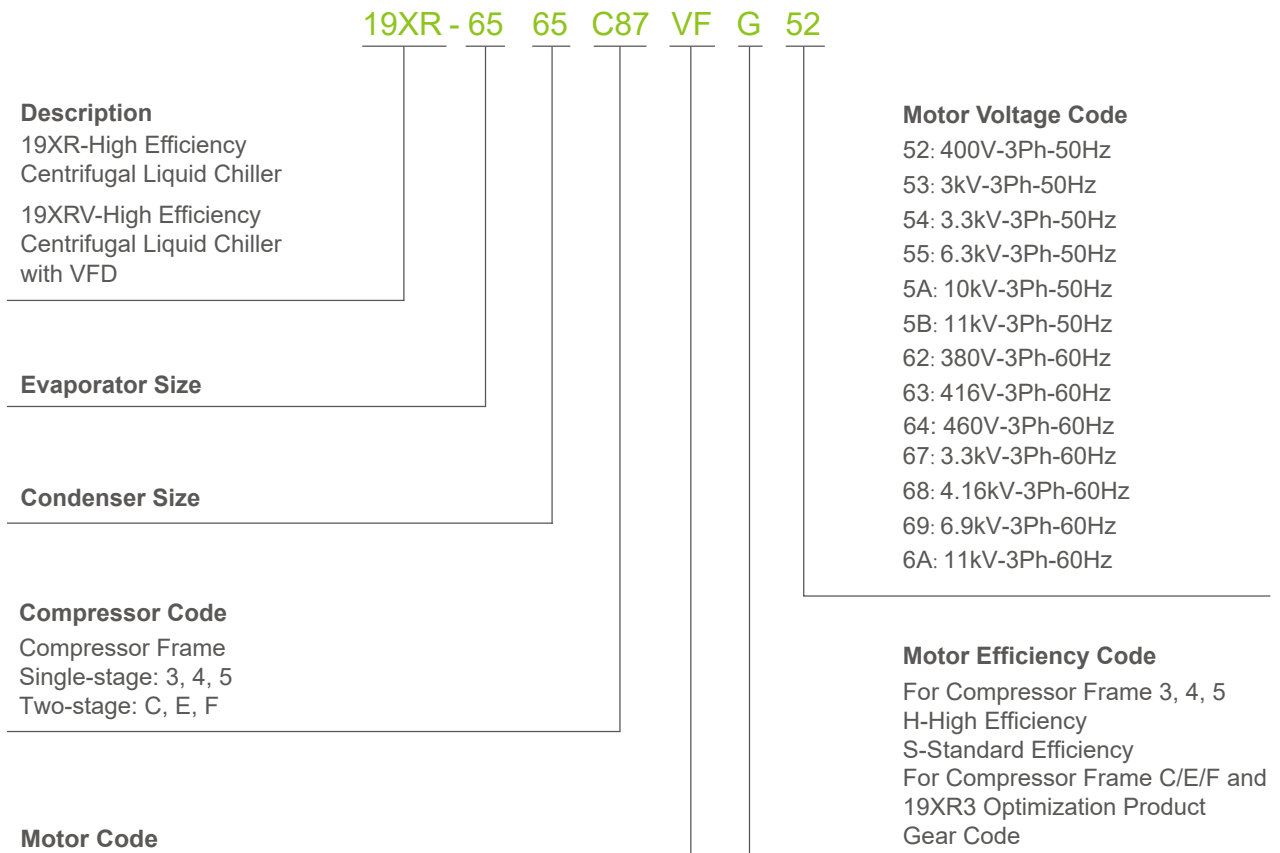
19XR - 65 65 C87 VF G 52

Description
19XR-High Efficiency Centrifugal Liquid Chiller
19XRV-High Efficiency Centrifugal Liquid Chiller with VFD

Evaporator Size

Condenser Size

Compressor Code
Compressor Frame
Single-stage: 3, 4, 5
Two-stage: C, E, F

Motor Code

Motor Voltage Code
52: 400V-3Ph-50Hz
53: 3kV-3Ph-50Hz
54: 3.3kV-3Ph-50Hz
55: 6.3kV-3Ph-50Hz
5A: 10kV-3Ph-50Hz
5B: 11kV-3Ph-50Hz
62: 380V-3Ph-60Hz
63: 416V-3Ph-60Hz
64: 460V-3Ph-60Hz
67: 3.3kV-3Ph-60Hz
68: 4.16kV-3Ph-60Hz
69: 6.9kV-3Ph-60Hz
6A: 11kV-3Ph-60Hz

Motor Efficiency Code
For Compressor Frame 3, 4, 5
H-High Efficiency
S-Standard Efficiency
For Compressor Frame C/E/F and 19XR3 Optimization Product
Gear Code